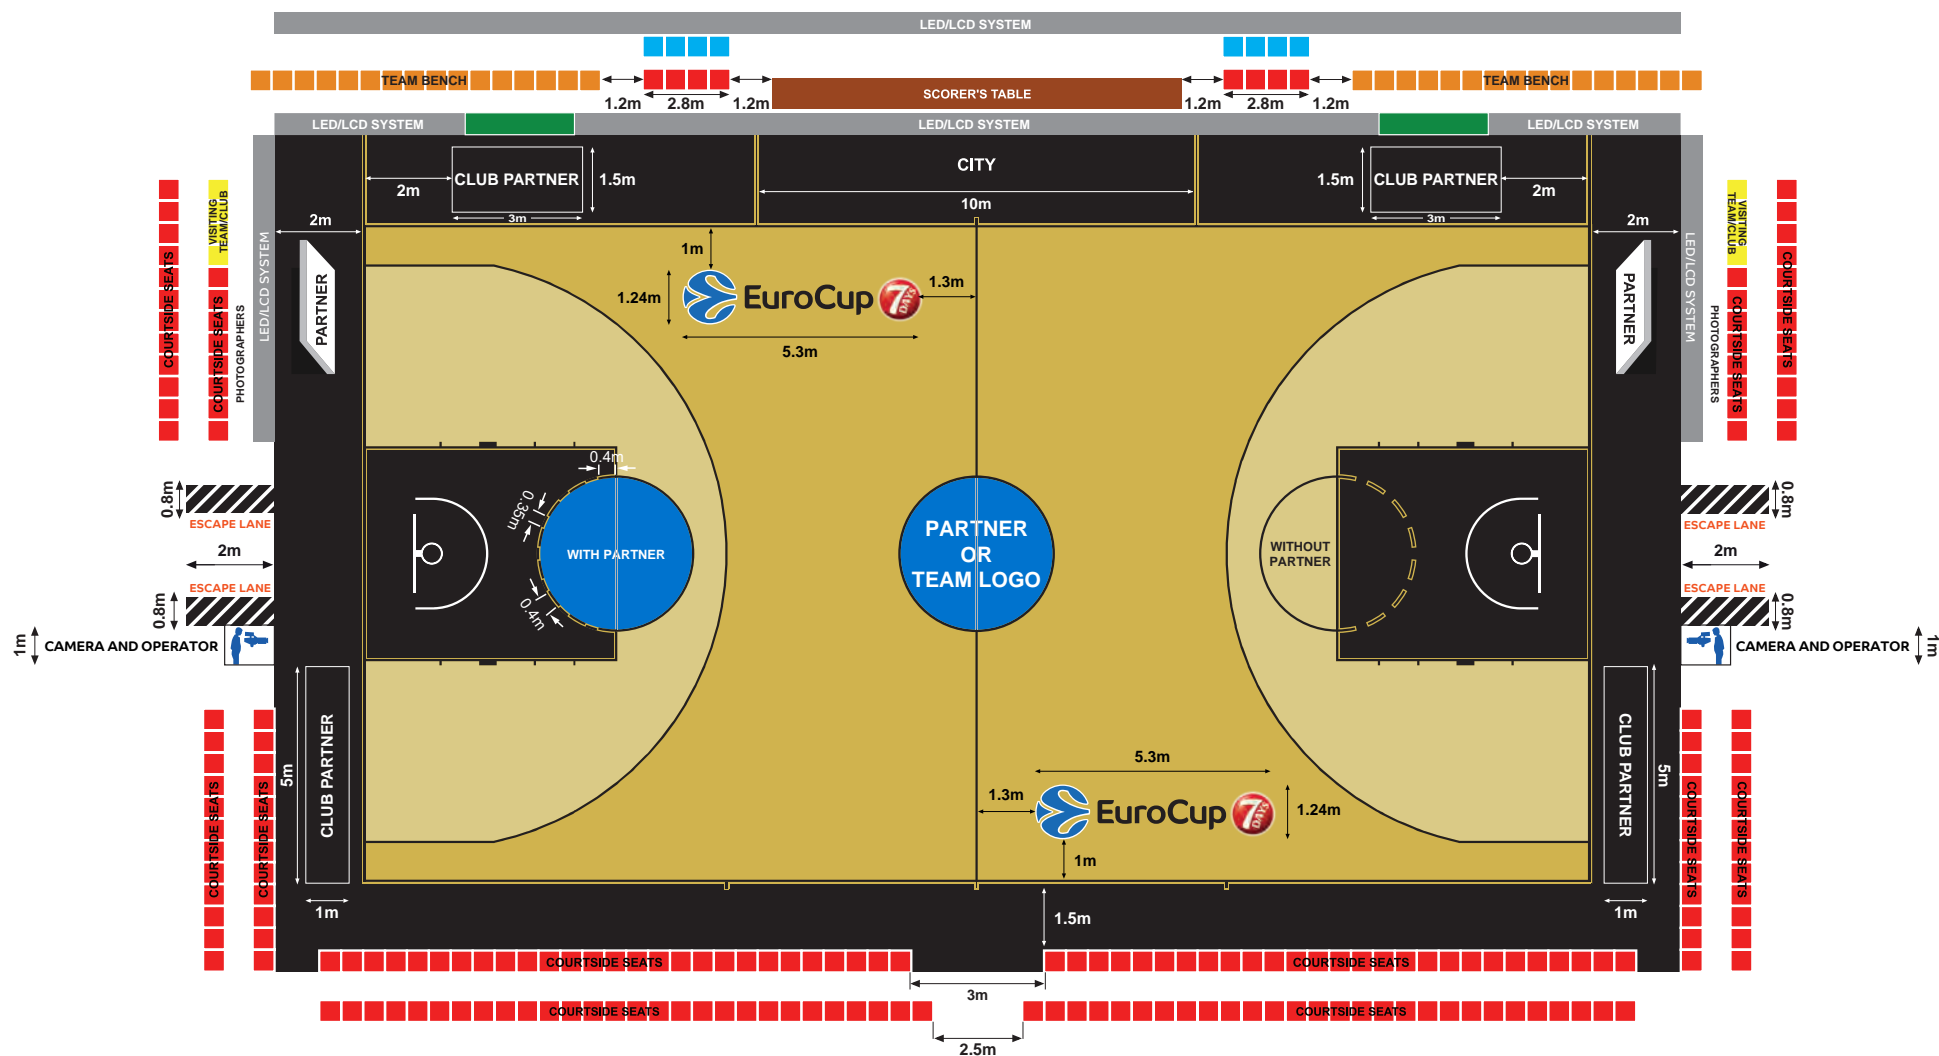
LED/LCD SYSTEM

TEAM BENCH
1.2m 2.8m 1.2m
SCORER'S TABLE
1.2m 2.8m 1.2m
TEAM BENCH

LED/LCD SYSTEM
LED/LCD SYSTEM
LED/LCD SYSTEM

2m CLUB PARTNER 1.5m
3m
CITY
10m
1.5m CLUB PARTNER 2m
3m

2m
2m

LED/LCD SYSTEM
PARTNER
COURTSIDE SEATS
VISITING TEAM/CLUB
COURTSIDE SEATS
PHOTOGRAPHERS

1m
1.24m
EuroCup 7DAYS
1.3m
5.3m

PARTNER
LED/LCD SYSTEM
VISITING TEAM/CLUB
COURTSIDE SEATS
COURTSIDE SEATS
PHOTOGRAPHERS

0.4m
0.35m
WITH PARTNER
0.4m

PARTNER OR TEAM LOGO

WITHOUT PARTNER

0.8m
ESCAPE LANE
2m
ESCAPE LANE
0.8m
1m
CAMERA AND OPERATOR

0.8m
ESCAPE LANE
2m
ESCAPE LANE
0.8m
CAMERA AND OPERATOR
1m

COURTSIDE SEATS
COURTSIDE SEATS
5m
CLUB PARTNER

5.3m
1.3m
EuroCup 7DAYS
1.24m
1m

CLUB PARTNER
5m
COURTSIDE SEATS
COURTSIDE SEATS

1m
1.5m
1m

COURTSIDE SEATS
COURTSIDE SEATS
3m
COURTSIDE SEATS
COURTSIDE SEATS
2.5m